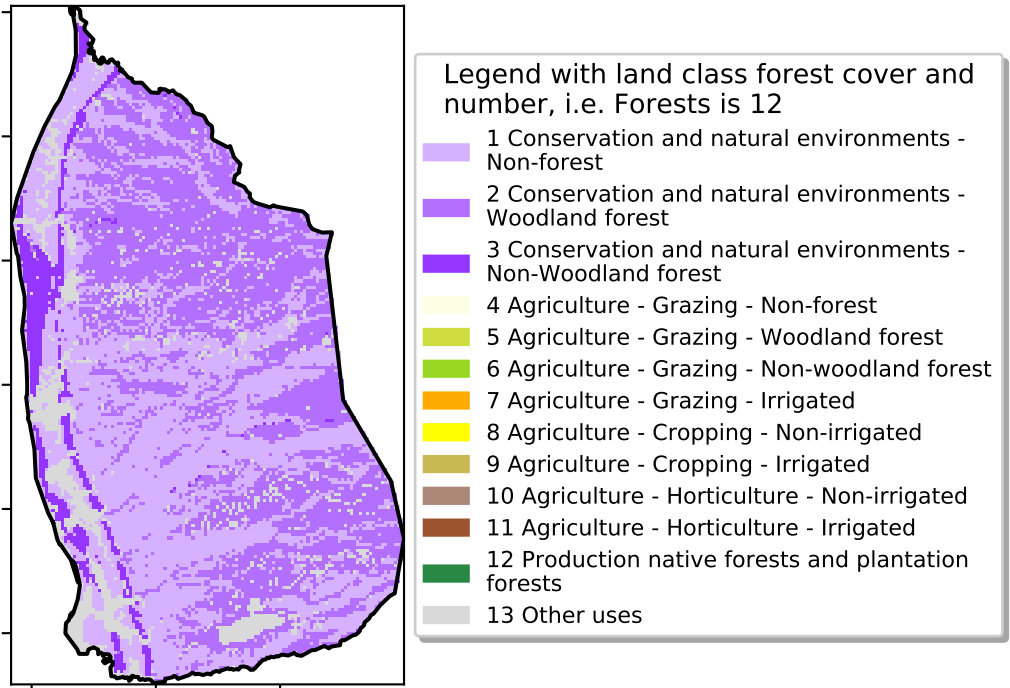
Legend with land class forest cover and number, i.e. Forests is 12

1 Conservation and natural environments - Non-forest

2 Conservation and natural environments - Woodland forest

3 Conservation and natural environments - Non-Woodland forest

4 Agriculture - Grazing - Non-forest

5 Agriculture - Grazing - Woodland forest

6 Agriculture - Grazing - Non-woodland forest

7 Agriculture - Grazing - Irrigated

8 Agriculture - Cropping - Non-irrigated

9 Agriculture - Cropping - Irrigated

10 Agriculture - Horticulture - Non-irrigated

11 Agriculture - Horticulture - Irrigated

12 Production native forests and plantation forests

13 Other uses